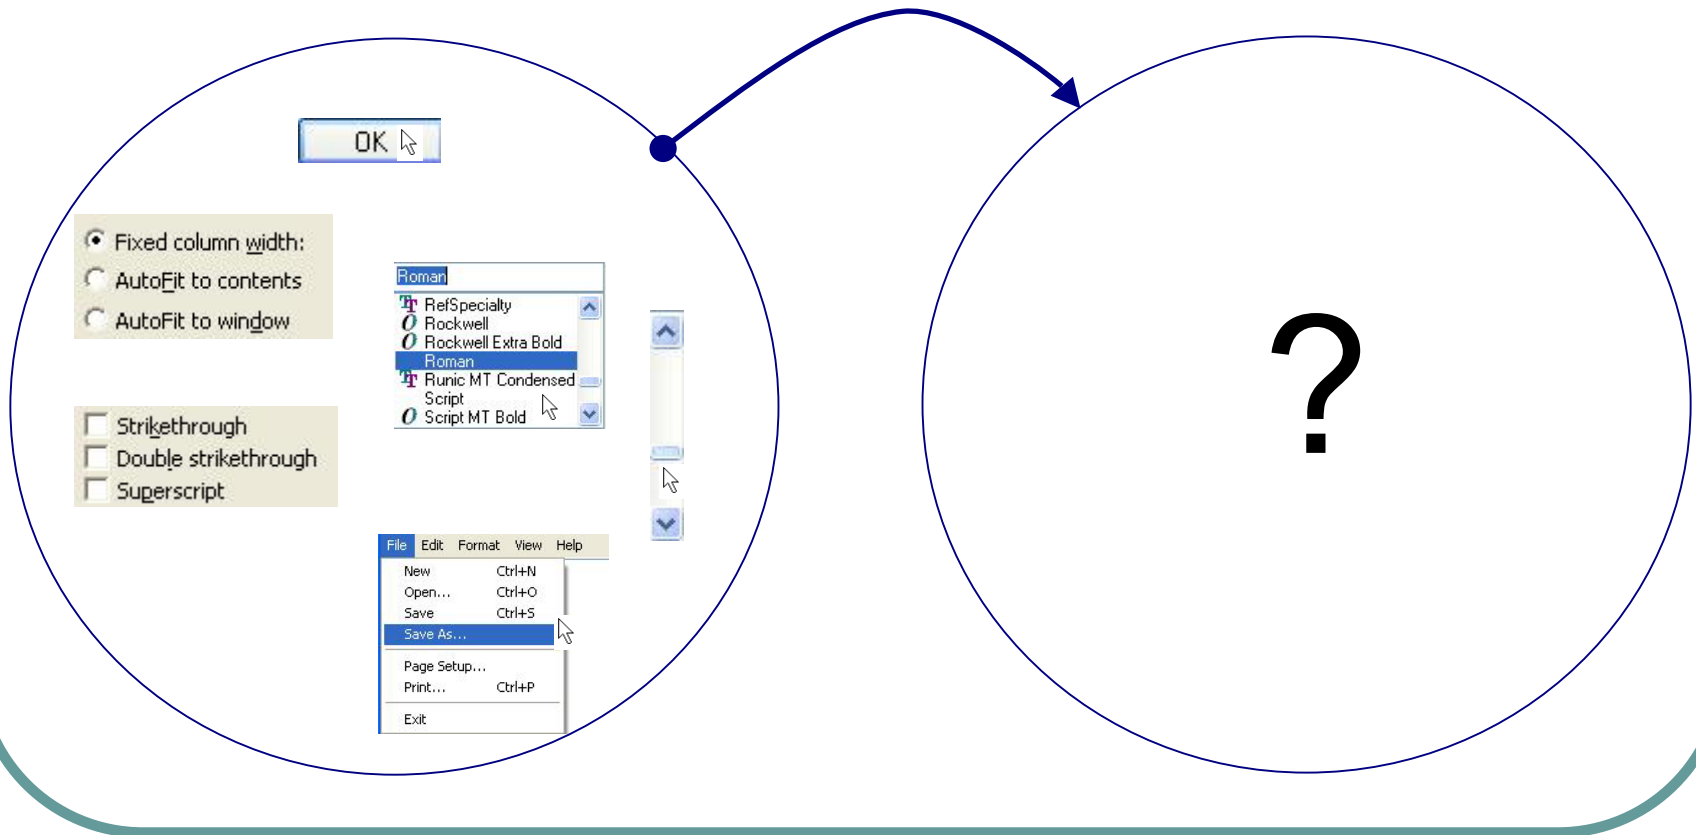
OK

Fixed column width:
AutoFit to contents
AutoFit to window

Roman
RefSpecialty
Rockwell
Rockwell Extra Bold
Roman
Runic MT Condensed
Script
Script MT Bold

Strikethrough
Double strikethrough
Superscript

File Edit Format View Help
New Ctrl+N
Open... Ctrl+O
Save Ctrl+S
Save As...
Page Setup...
Print... Ctrl+P
Exit

?